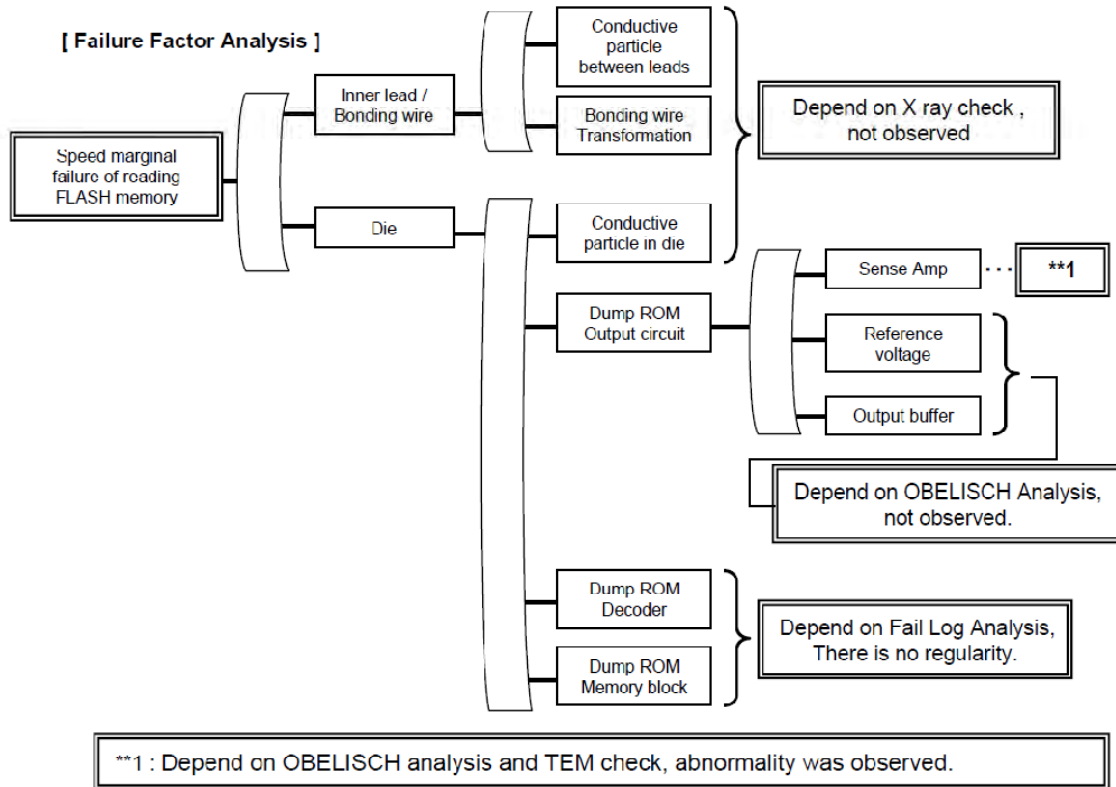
[ Failure Factor Analysis ]

Speed marginal failure of roading FLASH memory

Inner lead / Bonding wire

Die

Conductive particle between leads

Bonding wire Transformation

Conductive particle in die

Depend on X ray check , not observed

Dump ROM Output circuit

Sense Amp

**1

Reference voltage

Output buffer

Depend on OBELISCH Analysis, not observed.

Dump ROM Decoder

Dump ROM Memory block

Depend on Fail Log Analysis, There is no regularity.

**1 : Depend on OBELISCH analysis and TEM check, abnormality was observed.